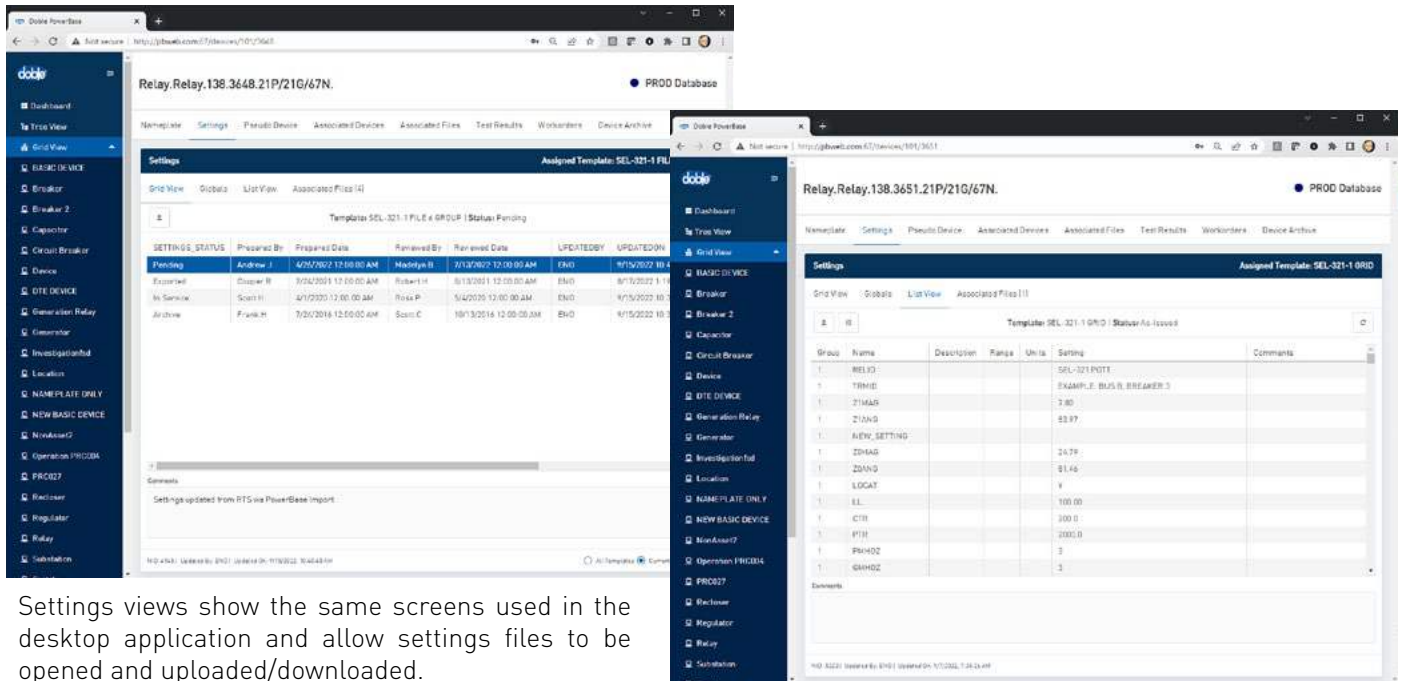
Doble PowerBase

Not secure | http://pbweb.com:67/devices/101/3648

doble

Dashboard
Tree View
Grid View
BASIC DEVICE
Breaker
Breaker 2
Capacitor
Circuit Breaker
Device
DTE DEVICE
Generation Relay
Generator
Investigationfsd
Location
NAMEPLATE ONLY
NEW BASIC DEVICE
NonAsset2
Operation PRC004
PRC027
Recloser
Regulator
Relay
Substation

Relay.Relay.138.3648.21P/21G/67N.

PROD Database

Nameplate Settings Pseudo Device Associated Devices Associated Files Test Results Workorders Device Archive

Settings

Assigned Template: SEL-321-1 FIL

Grid View Globals List View Associated Files (4)

Template: SEL-321-1 FILE x GROUP | Status: Pending

| SETTINGS_STATUS | Prepared By | Prepared Date | Reviewed By | Reviewed Date | UPDATEDBY | UPDATEDON |
|---|---|---|---|---|---|---|
| Pending | Andrew J | 4/25/2022 12:00:00 AM | Madelyn B | 7/13/2022 12:00:00 AM | ENG | 9/15/2022 10:4 |
| Exported | Cooper B | 7/26/2021 12:00:00 AM | Robert H | 8/13/2021 12:00:00 AM | ENG | 9/15/2022 1:1 |
| In Service | Scott H | 4/1/2020 12:00:00 AM | Ross P | 5/4/2020 12:00:00 AM | ENG | 9/15/2022 10:3 |
| Archive | Frank H | 7/26/2016 12:00:00 AM | Scott C | 10/13/2016 12:00:00 AM | ENG | 9/15/2022 10:3 |

Comments

Settings updated from RTS via PowerBase Import

NID 4543 | Updated By: ENG | Updated On: 9/15/2022 10:40:48 AM

All Templates Curr

Doble PowerBase

Not secure | http://pbweb.com:67/devices/101/3651

doble

Dashboard
Tree View
Grid View
BASIC DEVICE
Breaker
Breaker 2
Capacitor
Circuit Breaker
Device
DTE DEVICE
Generation Relay
Generator
Investigationfsd
Location
NAMEPLATE ONLY
NEW BASIC DEVICE
NonAsset2
Operation PRC004
PRC027
Recloser
Regulator
Relay
Substation

Relay.Relay.138.3651.21P/21G/67N.

PROD Database

Nameplate Settings Pseudo Device Associated Devices Associated Files Test Results Workorders Device Archive

Settings

Assigned Template: SEL-321-1 GRID

Grid View Globals List View Associated Files (1)

Template: SEL-321-1 GRID | Status: As-Issued

| Group | Name | Description | Range | Units | Setting | Comments |
|---|---|---|---|---|---|---|
| 1 | RELID | | | | SEL-321 POTT | |
| 1 | TRMID | | | | EXAMPLE: BUS B, BREAKER 3 | |
| 1 | Z1MAG | | | | 7.80 | |
| 1 | Z1ANG | | | | 83.97 | |
| 1 | NEW_SETTING | | | | | |
| 1 | Z0MAG | | | | 24.79 | |
| 1 | Z0ANG | | | | 81.46 | |
| 1 | LOCAT | | | | Y | |
| 1 | LL | | | | 100.00 | |
| 1 | CTR | | | | 200.0 | |
| 1 | PTR | | | | 2000.0 | |
| 1 | PMHOZ | | | | 3 | |
| 1 | GMHOZ | | | | 3 | |

Comments

NID 3223 | Updated By: ENG | Updated On: 9/7/2022 7:28:26 AM

Settings views show the same screens used in the desktop application and allow settings files to be opened and uploaded/downloaded.